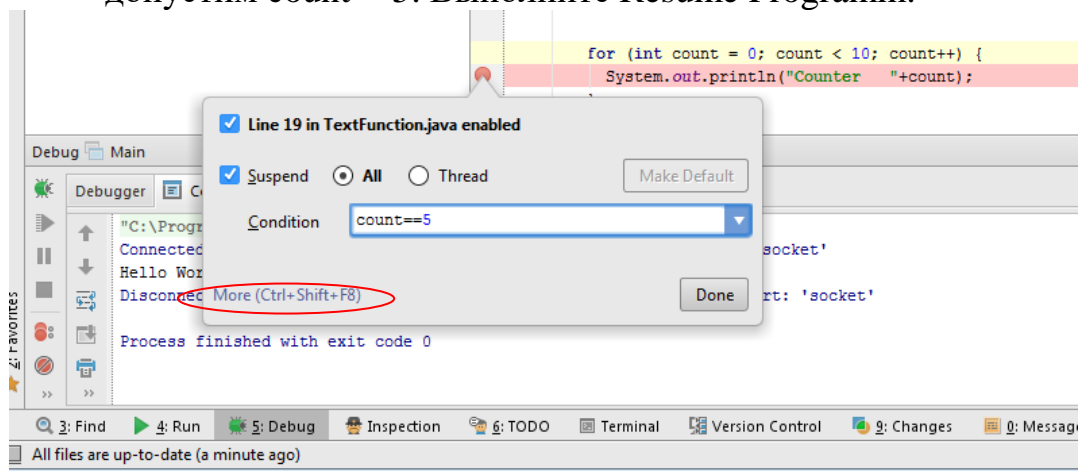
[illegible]

for (int count = 0; count < 10; count++) {
System.out.println("Counter "+count);

Line 19 in TextFunction.java enabled

Suspend All Thread Make Default

Condition count==5

More (Ctrl+Shift+F8) Done

Debug Main

Debugger C

"C:\Progr

Connecte socket'

Hello Wor

Disconne rt: 'socket'

Process finished with exit code 0

2: Favorites

3: Find 4: Run 5: Debug Inspection 6: TODO Terminal Version Control 9: Changes 0: Messag

All files are up-to-date (a minute ago)